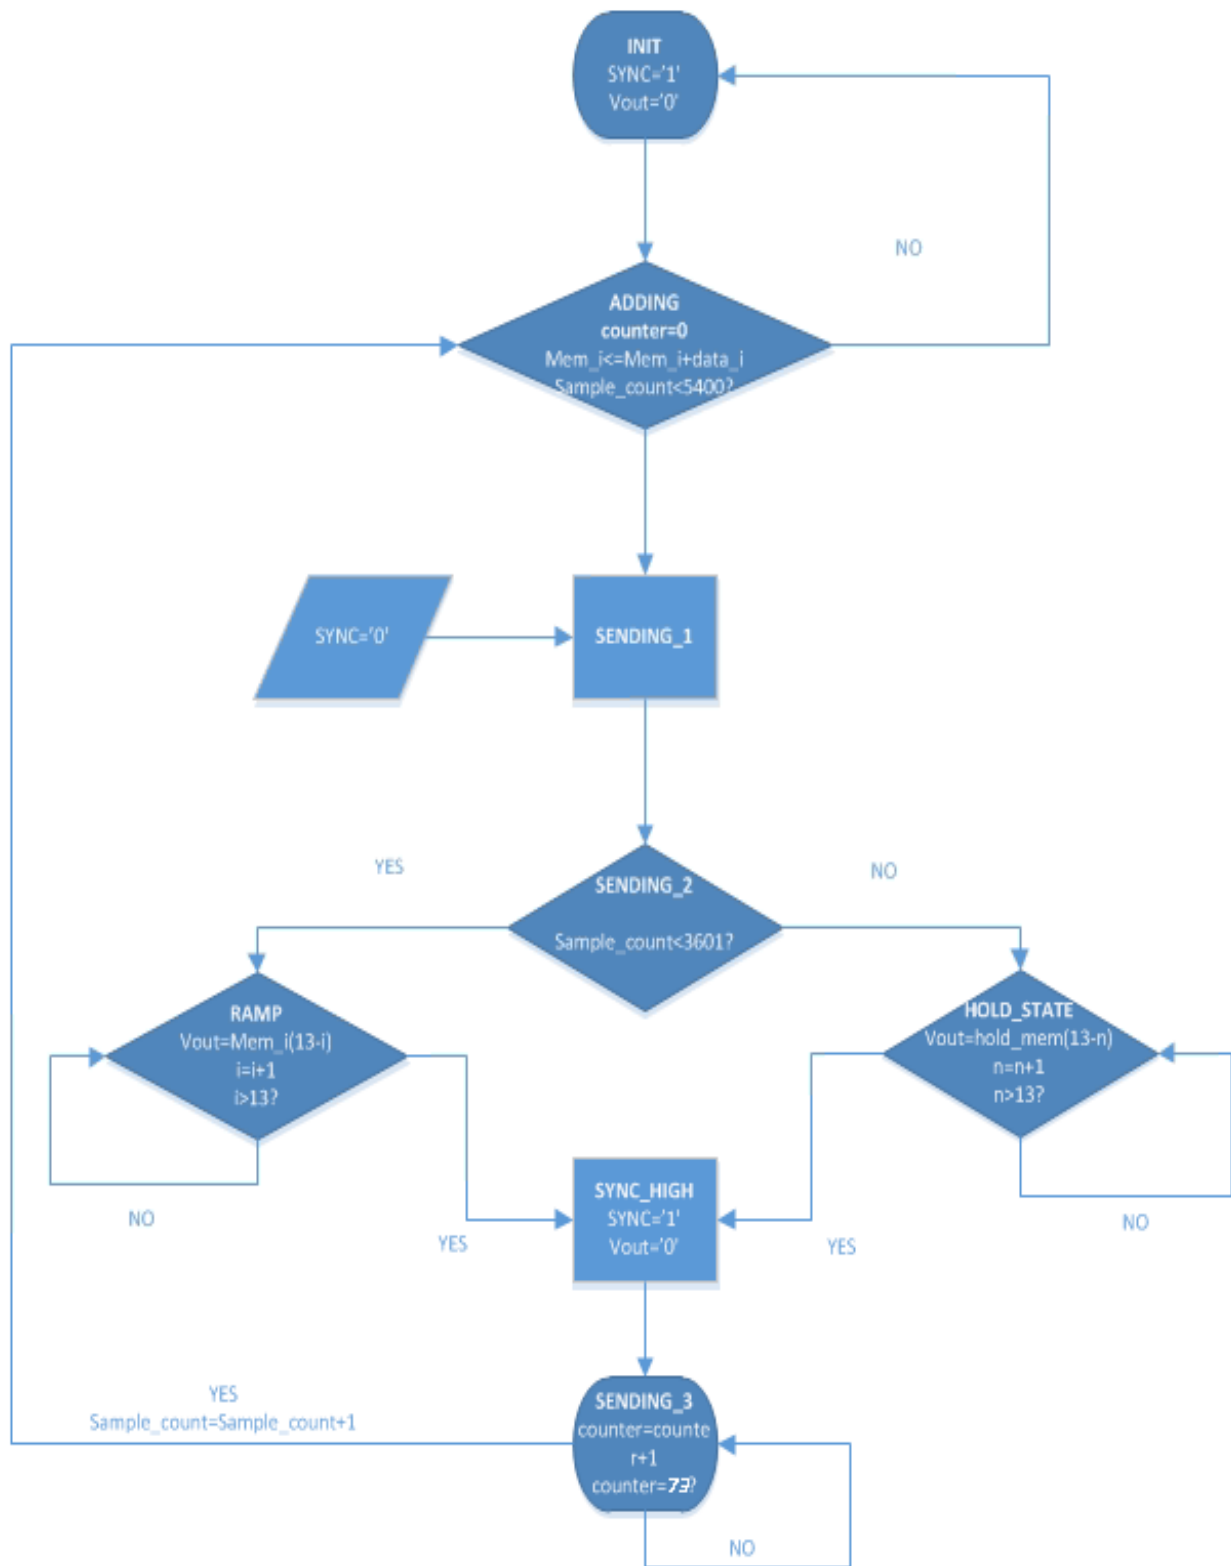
INIT
SYNC='1'
Vout='0'

NO

ADDING
counter=0
Mem_i<=Mem_i+data_i
Sample_count<5400?

SYNC='0'

SENDING_1

YES

NO

SENDING_2
Sample_count<3601?

RAMP
Vout=Mem_i(13-i)
i=i+1
i>13?

HOLD_STATE
Vout=hold_mem(13-n)
n=n+1
n>13?

NO

YES

SYNC_HIGH
SYNC='1'
Vout='0'

YES

NO

YES
Sample_count=Sample_count+1

SENDING_3
counter=counter+1
counter=73?

NO